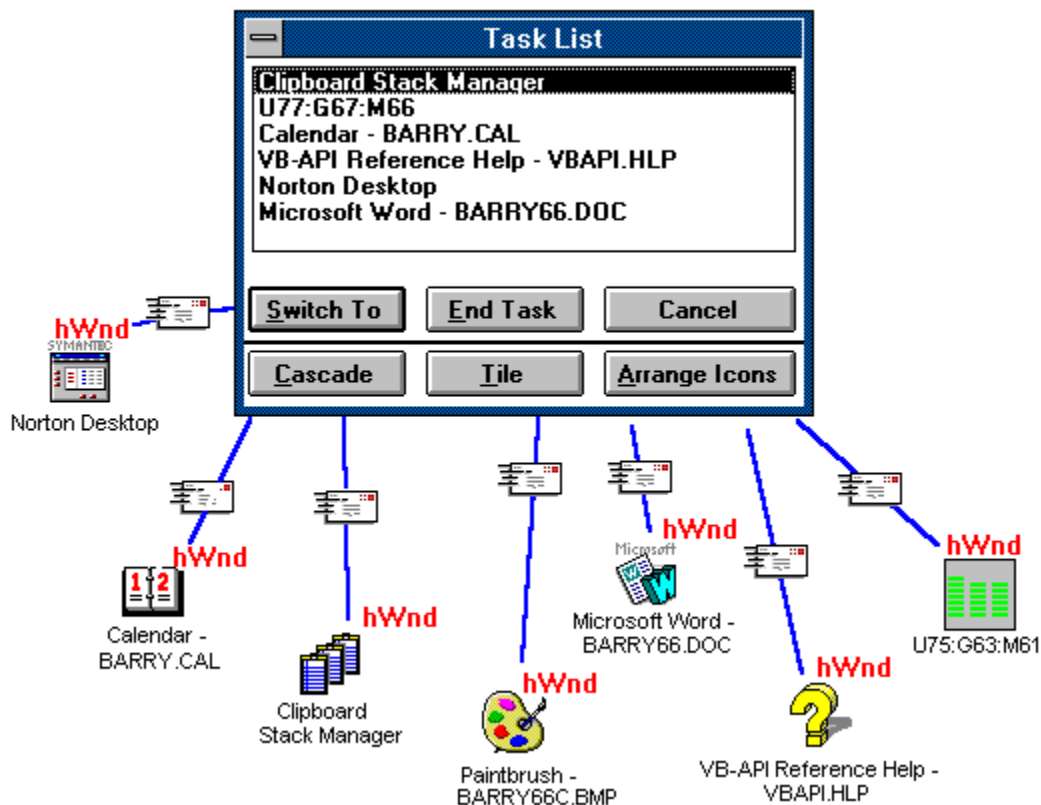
Task List

Clipboard Stack Manager
U77:G67:M66
Calendar - BARRY.CAL
VB-API Reference Help - VBAPI.HLP
Norton Desktop
Microsoft Word - BARRY66.DOC

Switch To
End Task
Cancel
Cascade
Tile
Arrange Icons

hWnd
SYMANTEC
Norton Desktop

hWnd
12
Calendar - BARRY.CAL

hWnd
Clipboard Stack Manager

hWnd
Paintbrush - BARRY66C.BMP

hWnd
Microsoft
Microsoft Word - BARRY66.DOC

hWnd
VB-API Reference Help - VBAPI.HLP

hWnd
U75:G63:M61